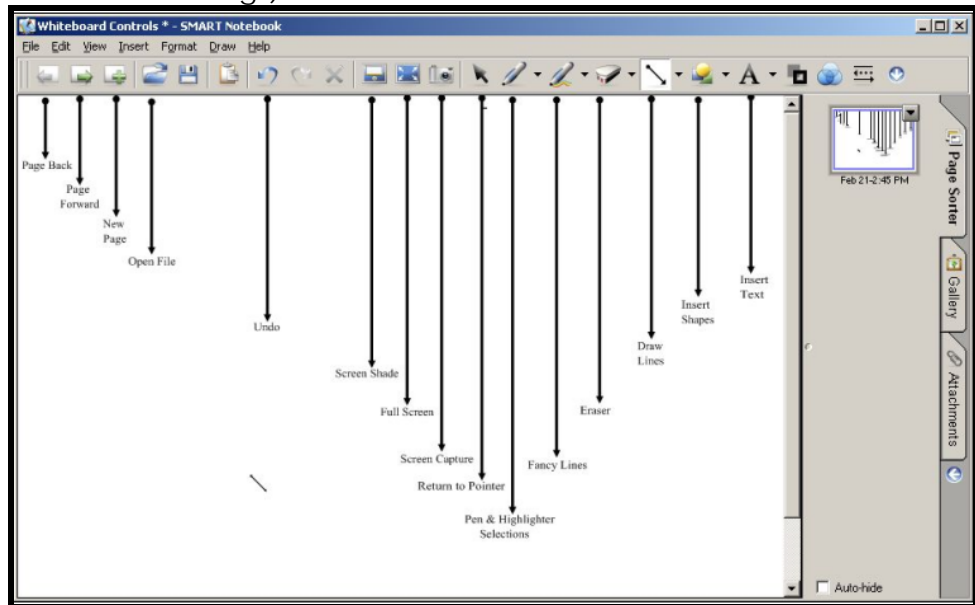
Whiteboard Controls * - SMART Notebook

File Edit View Insert Format Draw Help

Page Back

Page Forward

New Page

Open File

Undo

Screen Shade

Full Screen

Screen Capture

Return to Pointer

Pen & Highlighter Selections

Fancy Lines

Eraser

Draw Lines

Insert Shapes

Insert Text

Feb 21-2:45 PM

Page Sorter

Gallery

Attachments

Auto-hide